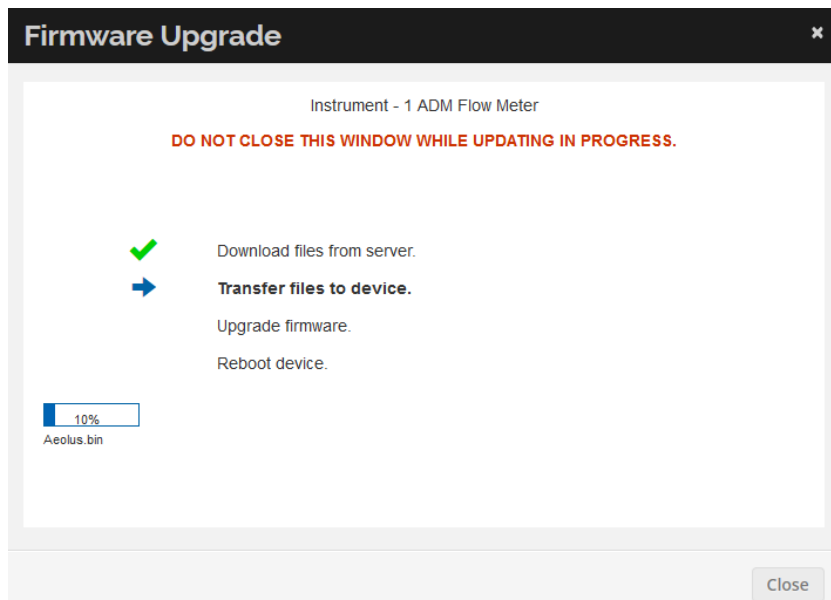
Firmware Upgrade

×

Instrument - 1 ADM Flow Meter

DO NOT CLOSE THIS WINDOW WHILE UPDATING IN PROGRESS.

Download files from server.

**Transfer files to device.**

Upgrade firmware.

Reboot device.

10%

Aeolus.bin

Close